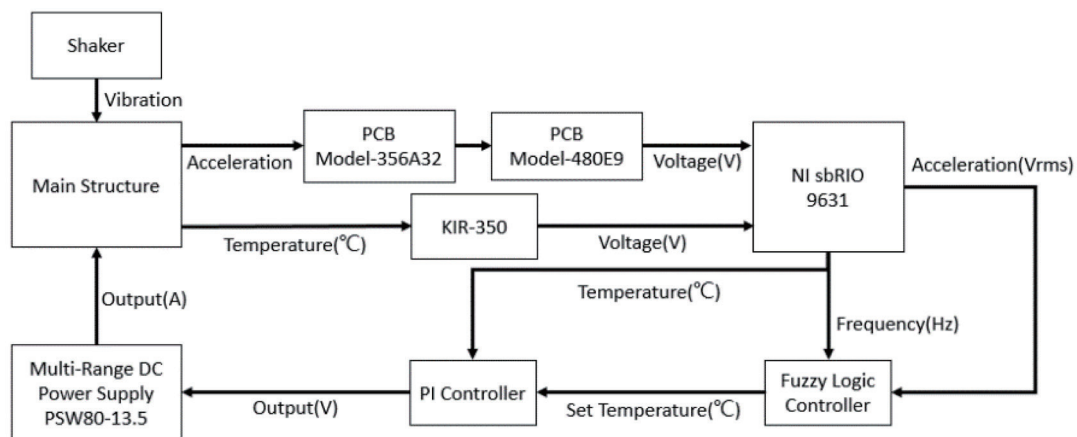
Shaker

Vibration

Main Structure

Acceleration

PCB Model-356A32

PCB Model-480E9

Voltage(V)

NI sbRIO 9631

Acceleration(Vrms)

Temperature(℃)

KIR-350

Voltage(V)

Output(A)

Temperature(℃)

Frequency(Hz)

Multi-Range DC Power Supply PSW80-13.5

Output(V)

PI Controller

Set Temperature(℃)

Fuzzy Logic Controller